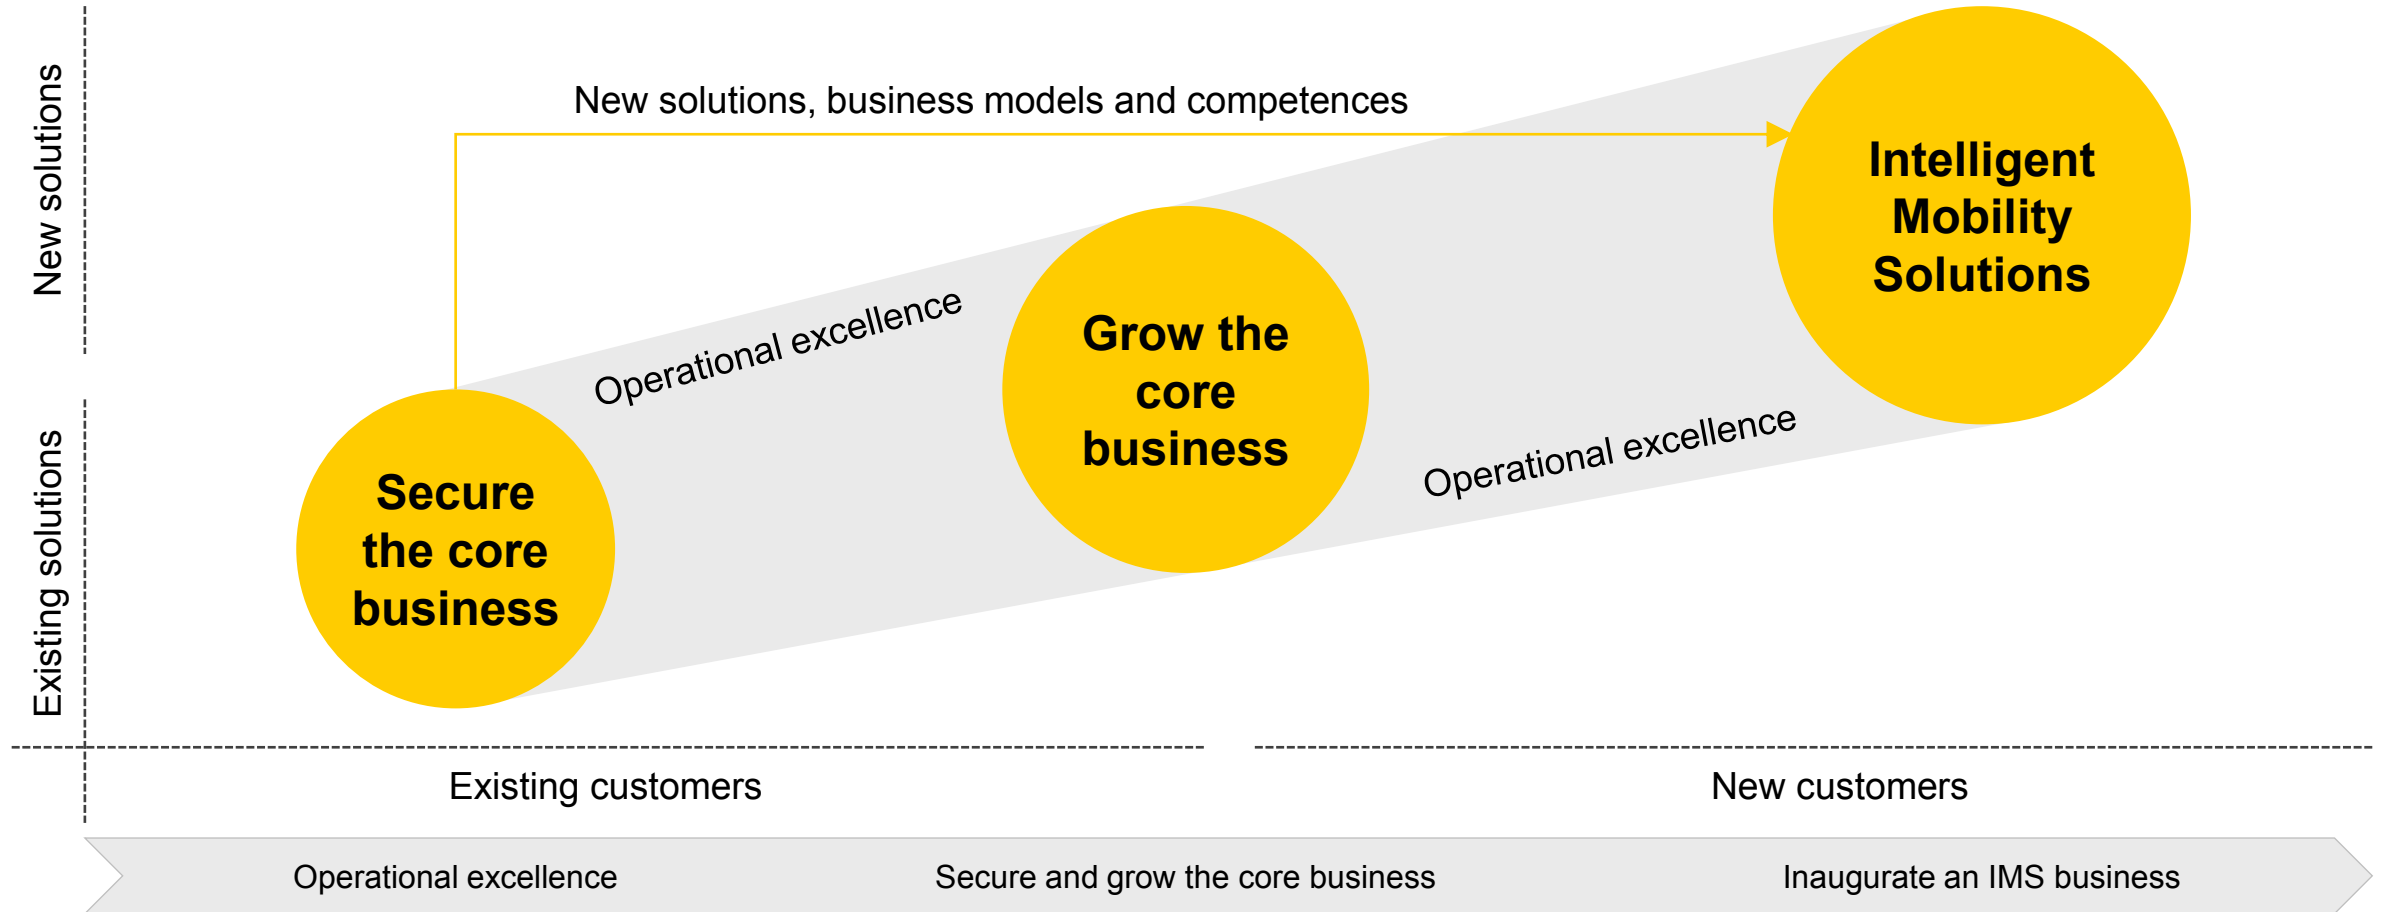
New solutions

Existing solutions

New solutions, business models and competences

Intelligent Mobility Solutions

Operational excellence

Grow the core business

Operational excellence

Secure the core business

Existing customers

New customers

Operational excellence

Secure and grow the core business

Inaugurate an IMS business